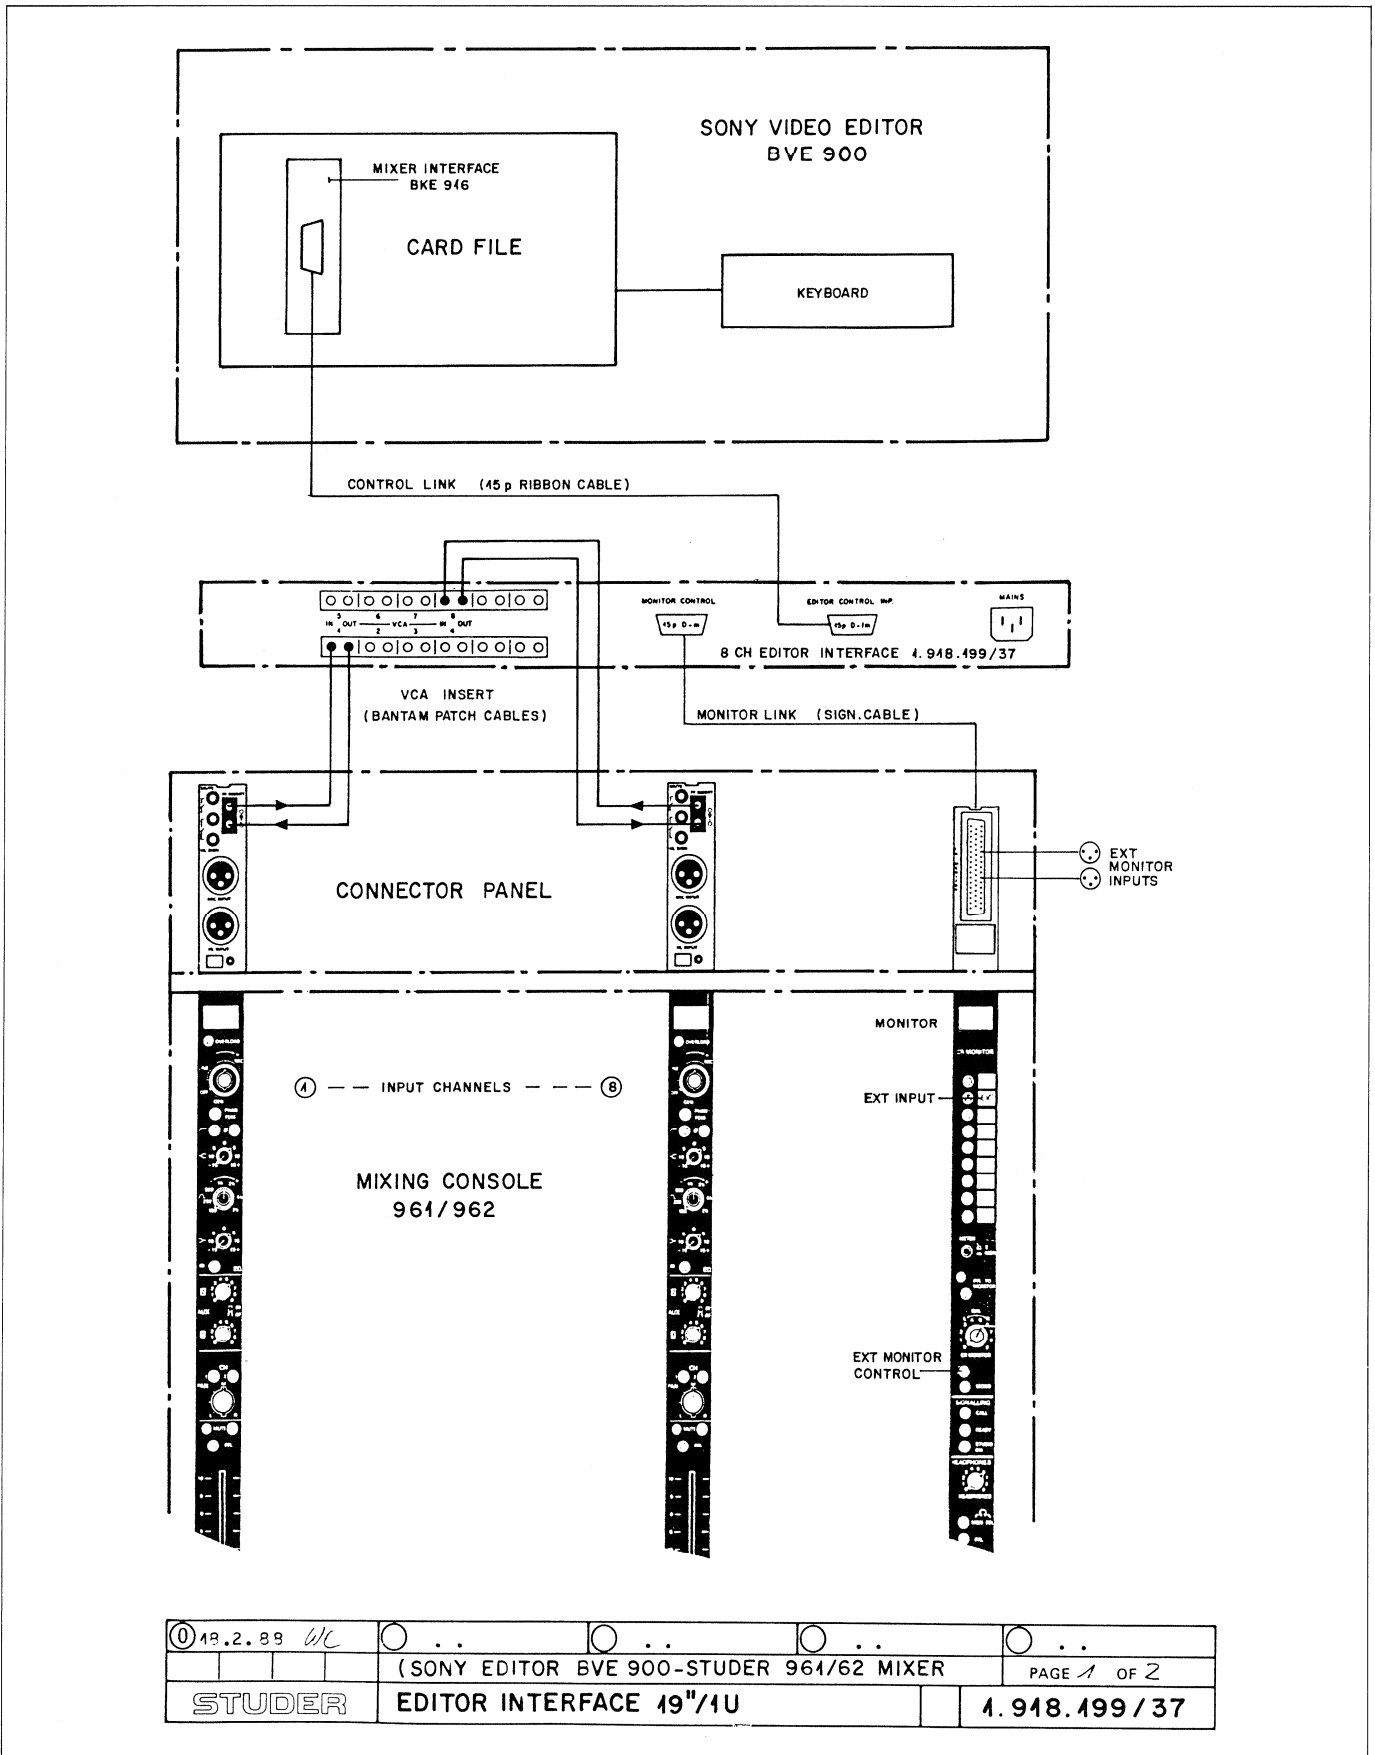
SONY VIDEO EDITOR
BVE 900

MIXER INTERFACE
BKE 946

CARD FILE

KEYBOARD

CONTROL LINK (15 p RIBBON CABLE)

5 6 7 8
IN OUT VCA IN OUT
1 2 3 4

MONITOR CONTROL
15p D-m

EDITOR CONTROL INP.
15p D-fm

MAINS

8 CH EDITOR INTERFACE 1.918.499/37

VCA INSERT
(BANTAM PATCH CABLES)

MONITOR LINK (SIGN.CABLE)

CONNECTOR PANEL

EXT
MONITOR
INPUTS

MONITOR

① — — INPUT CHANNELS — — — ⑧

EXT INPUT

MIXING CONSOLE
961/962

EXT MONITOR
CONTROL

| ⓪ 18.2.88 WC | ○ . . | ○ . . | ○ . . | ○ . . |
|---|---|---|---|---|
| | (SONY EDITOR BVE 900-STUDER 961/62 MIXER | | | PAGE 1 OF 2 |
| STUDER | EDITOR INTERFACE 19"/1U | | | 1.918.499/37 |